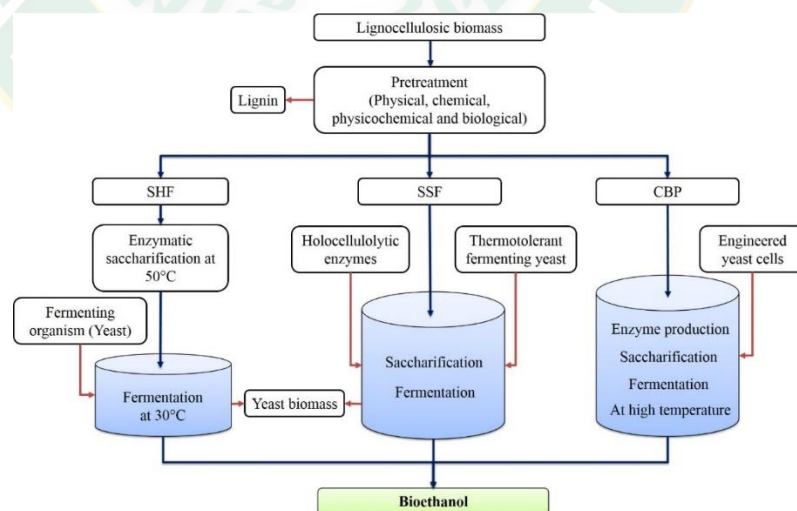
Lignocellulosic biomass

Pretreatment (Physical, chemical, physicochemical and biological)

Lignin

SHF

SSF

CBP

Enzymatic saccharification at 50°C

Holocellulolytic enzymes

Thermotolerant fermenting yeast

Engineered yeast cells

Fermenting organism (Yeast)

Fermentation at 30°C

Yeast biomass

Saccharification

Fermentation

Enzyme production

Saccharification

Fermentation

At high temperature

Bioethanol